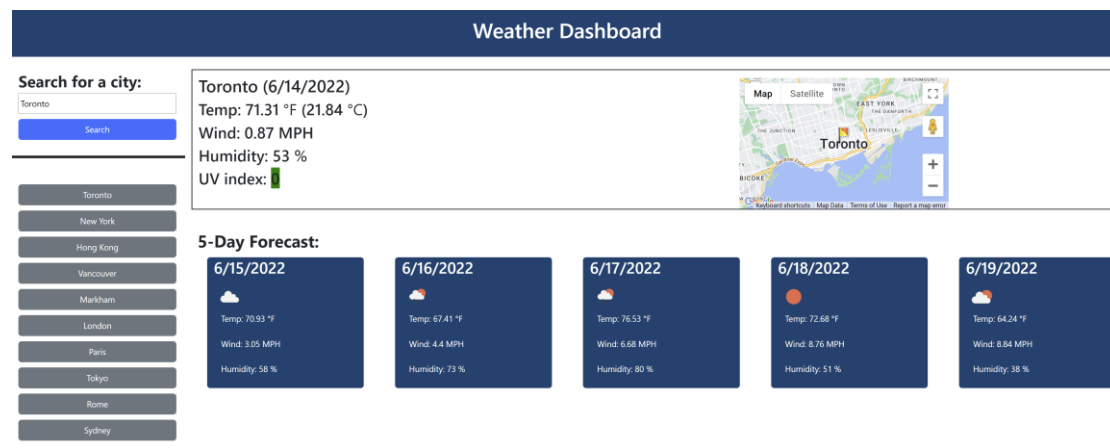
Weather Dashboard

Search for a city:

Toronto

Search

Toronto
New York
Hong Kong
Vancouver
Markham
London
Paris
Tokyo
Rome
Sydney

Toronto (6/14/2022)
Temp: 71.31 °F (21.84 °C)
Wind: 0.87 MPH
Humidity: 53 %
UV index: 0

Map Satellite
EAST YORK
THE DANFORTH
THE JUNCTION
LESLIEVILLE
Toronto
BICOKE
Keyboard shortcuts Map Data Terms of Use Report a map error

5-Day Forecast:

6/15/2022
Temp: 70.93 °F
Wind: 3.05 MPH
Humidity: 58 %

6/16/2022
Temp: 67.41 °F
Wind: 4.4 MPH
Humidity: 73 %

6/17/2022
Temp: 76.53 °F
Wind: 6.68 MPH
Humidity: 80 %

6/18/2022
Temp: 72.68 °F
Wind: 8.76 MPH
Humidity: 51 %

6/19/2022
Temp: 64.24 °F
Wind: 8.84 MPH
Humidity: 38 %